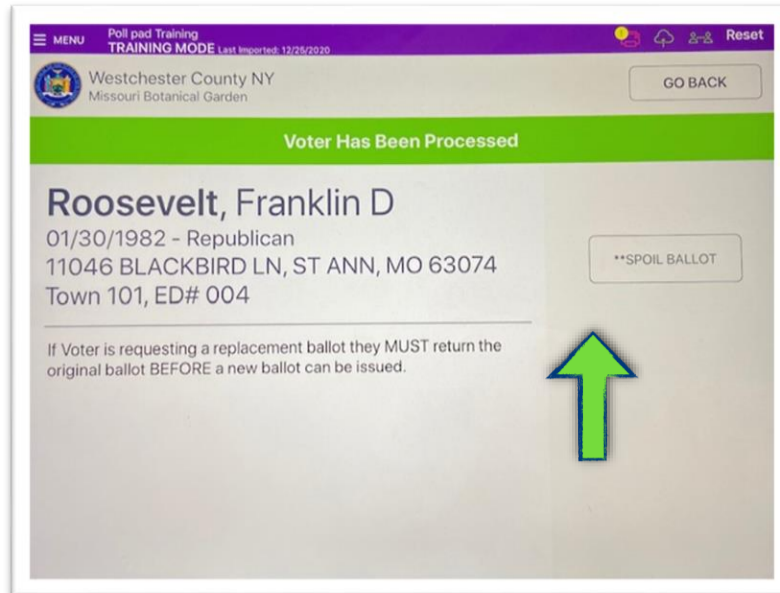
MENU Poll pad Training
TRAINING MODE Last Imported: 12/25/2020

Reset

Westchester County NY
Missouri Botanical Garden

GO BACK

Voter Has Been Processed

Roosevelt, Franklin D
01/30/1982 - Republican
11046 BLACKBIRD LN, ST ANN, MO 63074
Town 101, ED# 004

**SPOIL BALLOT

If Voter is requesting a replacement ballot they MUST return the original ballot BEFORE a new ballot can be issued.